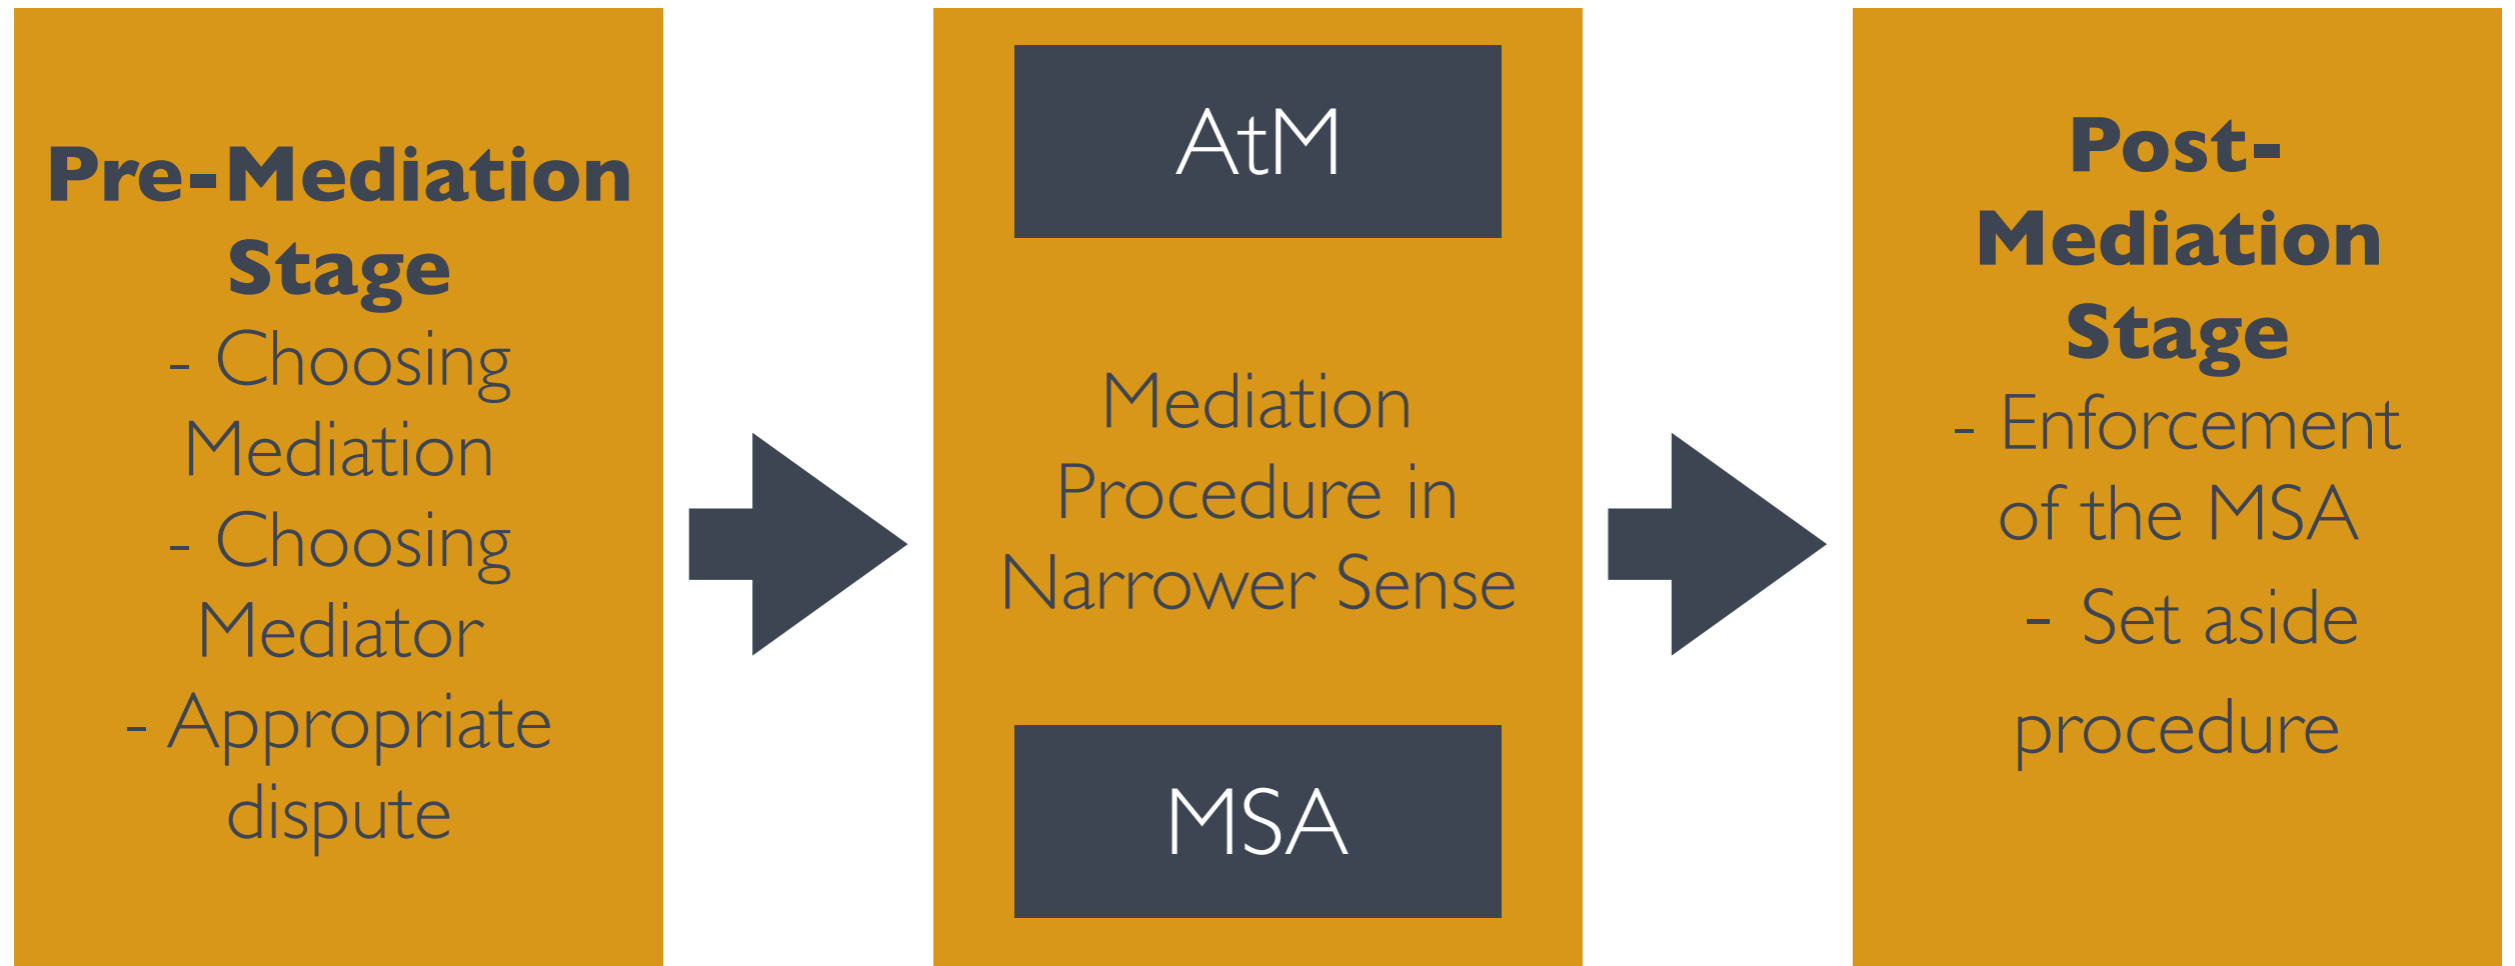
**Pre-Mediation Stage**
- Choosing Mediation
- Choosing Mediator
- Appropriate dispute

AtM

Mediation Procedure in Narrower Sense

MSA

**Post-Mediation Stage**
- Enforcement of the MSA
- Set aside procedure